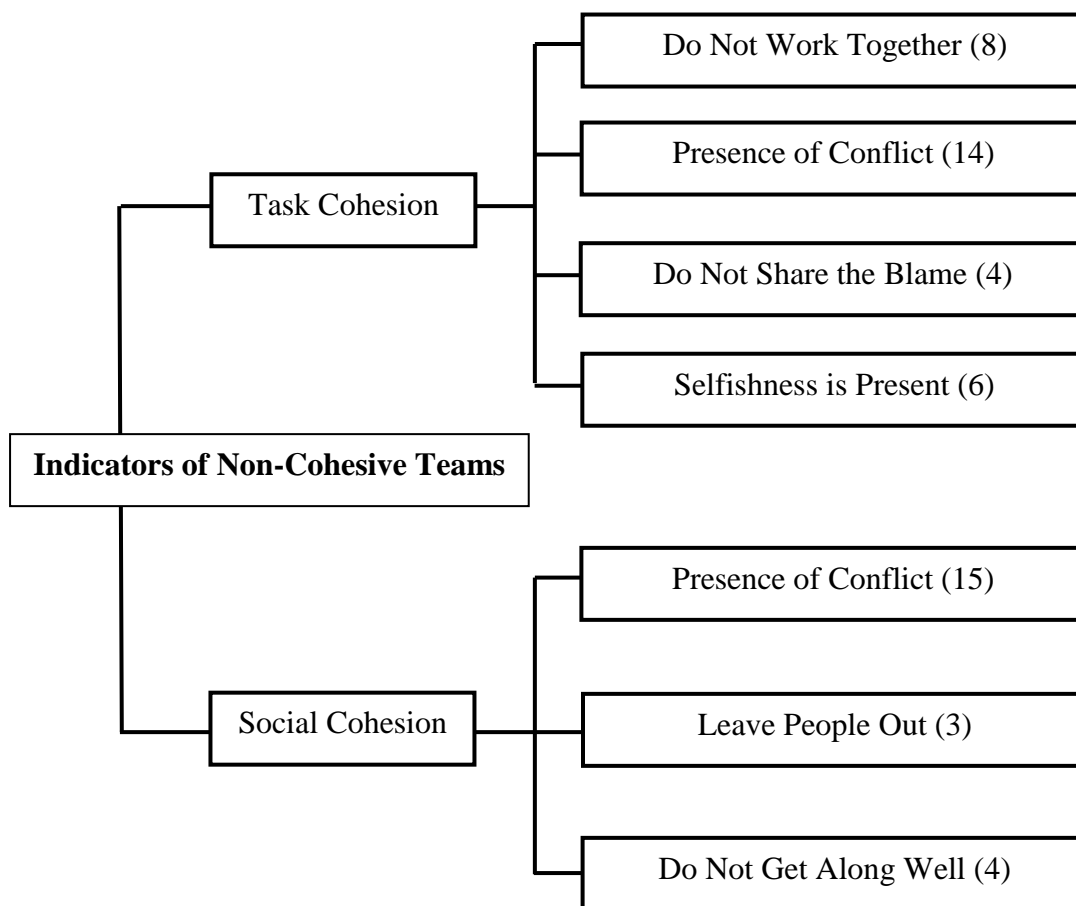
Indicators of Non-Cohesive Teams

Task Cohesion

Do Not Work Together (8)

Presence of Conflict (14)

Do Not Share the Blame (4)

Selfishness is Present (6)

Social Cohesion

Presence of Conflict (15)

Leave People Out (3)

Do Not Get Along Well (4)